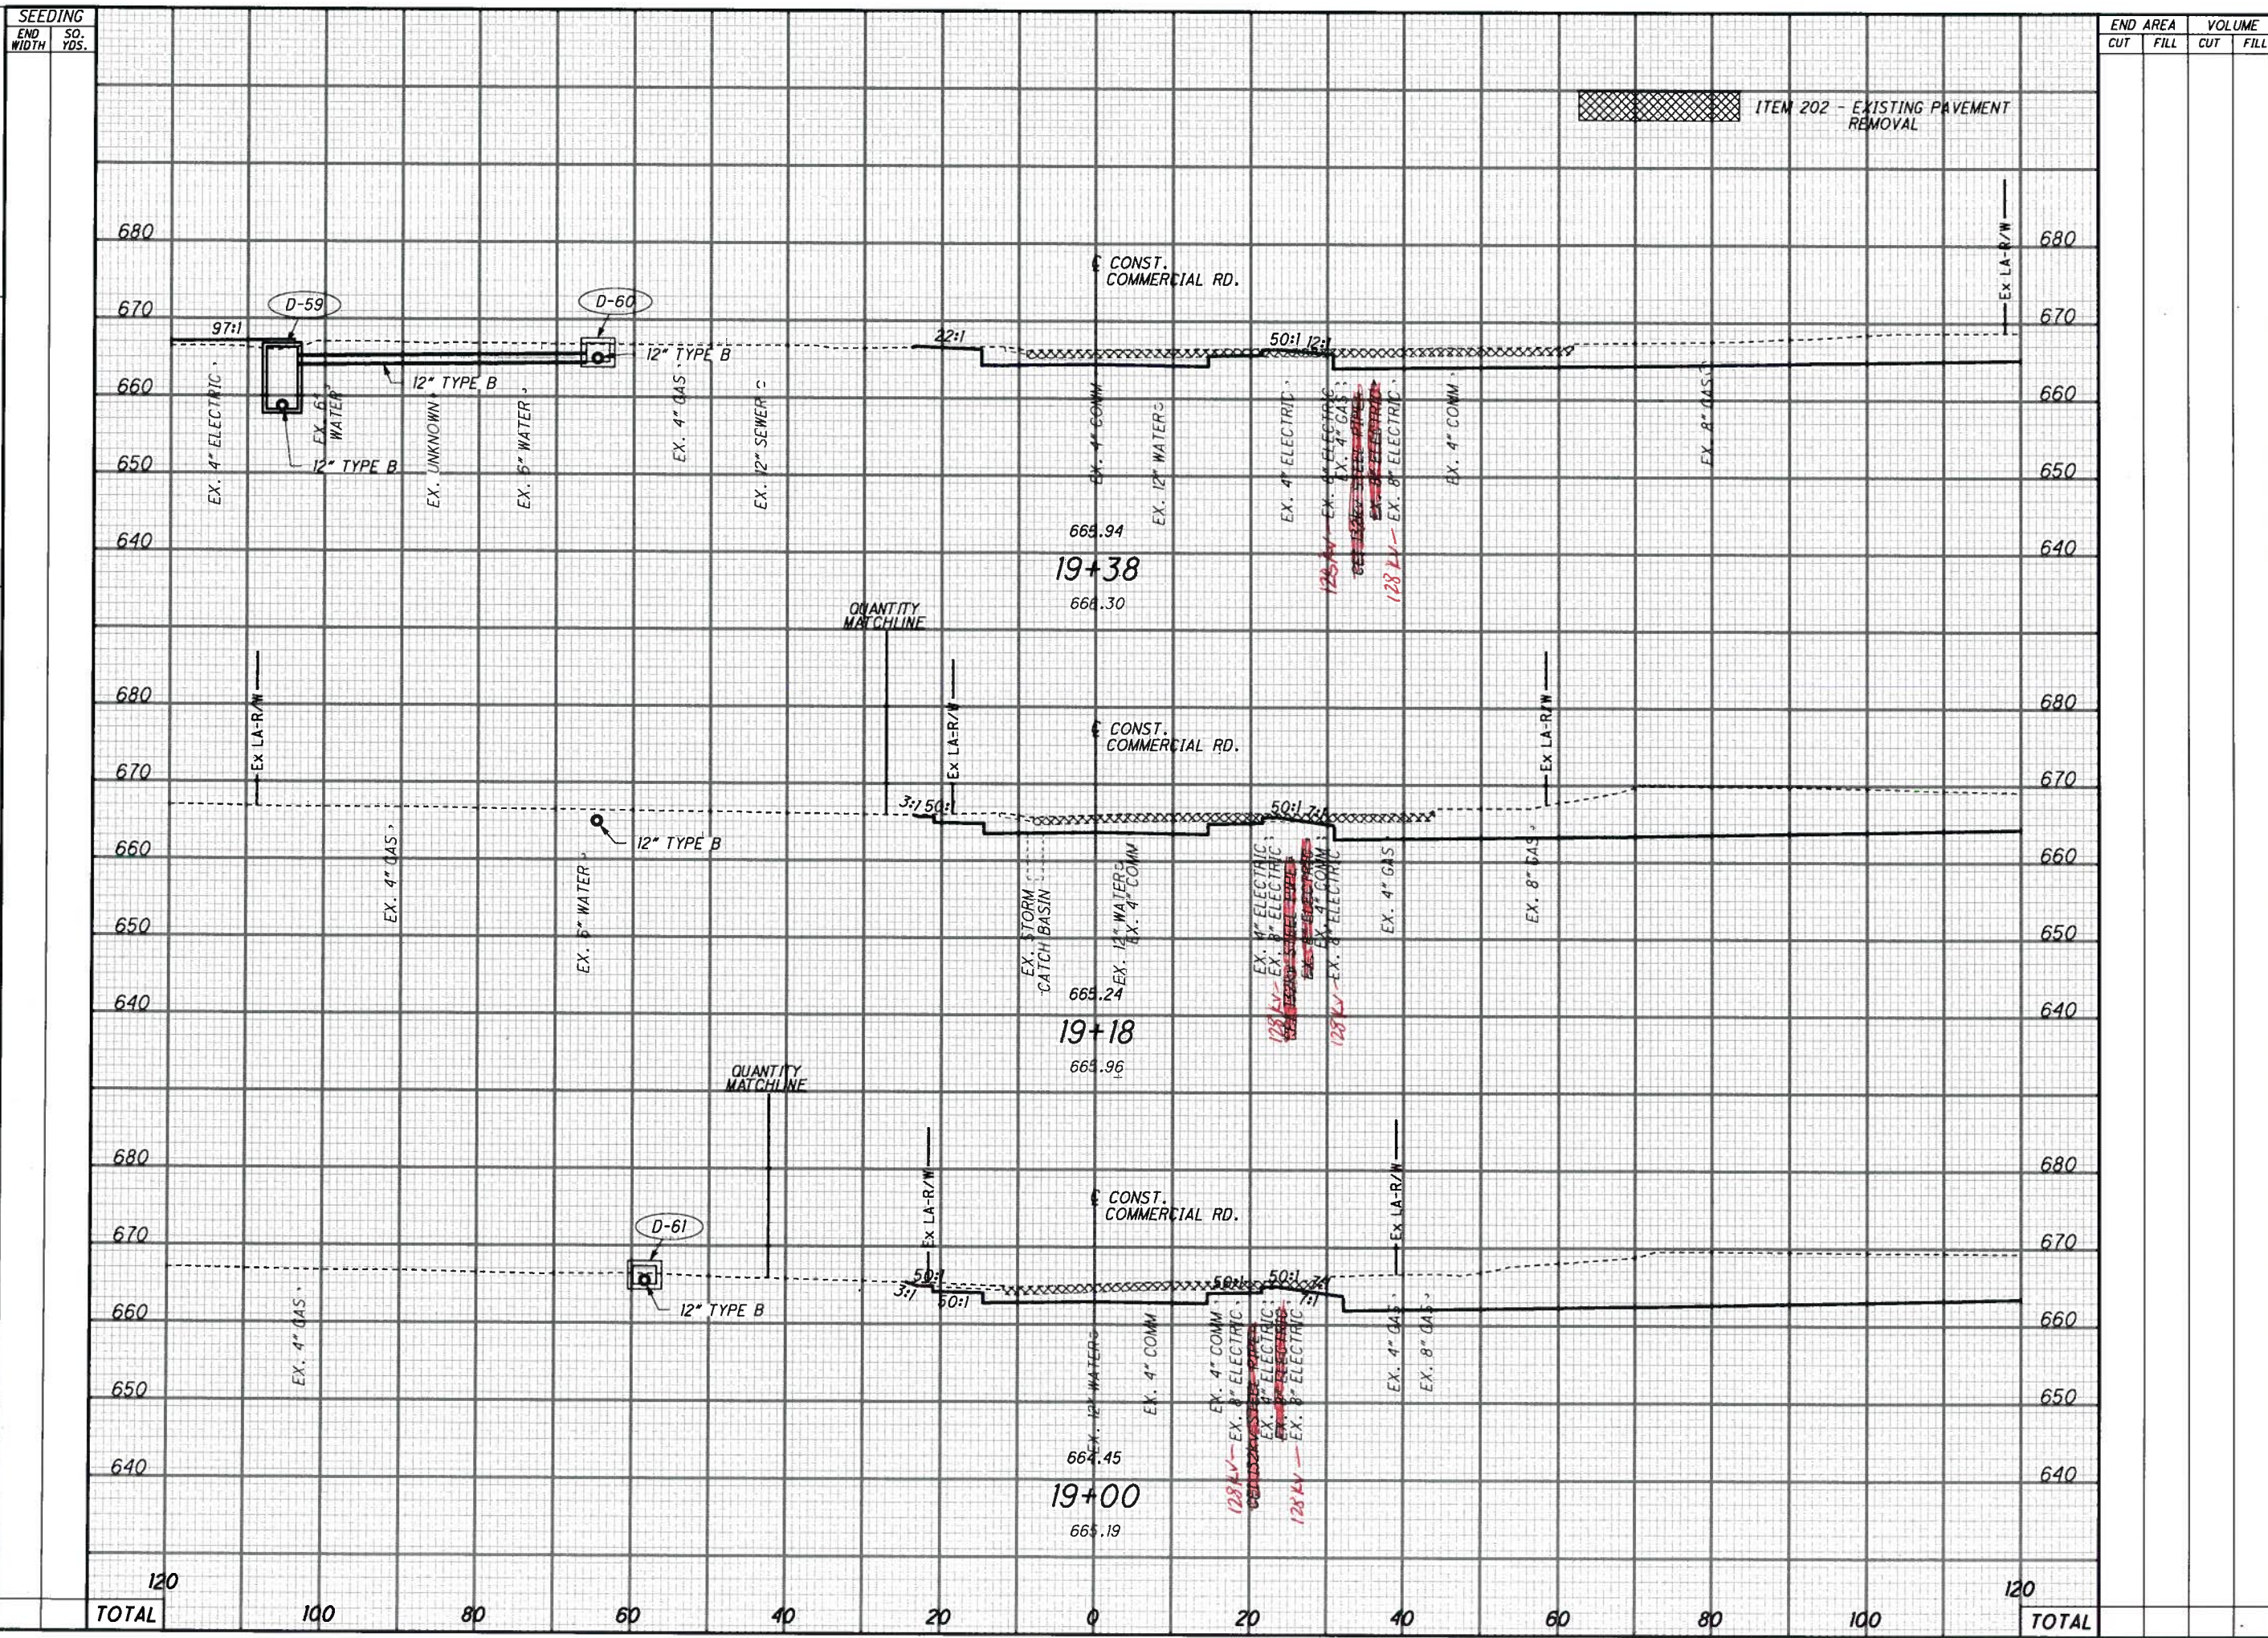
| SEEDING | |
|---|---|
| END WIDTH | SQ. YDS. |

| END AREA | | VOLUME | |
|---|---|---|---|
| CUT | FILL | CUT | FILL |

ITEM 202 - EXISTING PAVEMENT REMOVAL

680
670
660
650
640

D-59
D-60
97:1
12" TYPE B
12" TYPE B
12" TYPE B
EX. 4" ELECTRIC
EX. 6" WATER
EX. UNKNOWN
EX. 6" WATER
EX. 4" GAS
EX. 12" SEWER
℄ CONST. COMMERCIAL RD.
22:1
50:1
12:1
EX. 4" COMM
EX. 12" WATER
EX. 4" ELECTRIC
EX. 8" ELECTRIC
EX. 4" GAS
EX. 8" ELECTRIC
EX. 4" COMM
EX. 8" GAS
128 kV
128 kV
Ex LA-R/W
665.94
19+38
666.30

680
670
660
650
640

QUANTITY MATCHLINE
Ex LA-R/W
Ex LA-R/W
Ex LA-R/W
℄ CONST. COMMERCIAL RD.
3:1
50:1
50:1
7:1
12" TYPE B
EX. 4" GAS
EX. 6" WATER
EX. STORM CATCH BASIN
EX. 12" WATER
EX. 4" COMM
EX. 4" ELECTRIC
EX. 8" ELECTRIC
EX. 4" COMM
EX. 8" ELECTRIC
EX. 4" GAS
EX. 8" GAS
128 kV
128 kV
665.24
19+18
665.96

680
670
660
650
640

QUANTITY MATCHLINE
D-61
12" TYPE B
Ex LA-R/W
Ex LA-R/W
℄ CONST. COMMERCIAL RD.
50:1
3:1
50:1
50:1
50:1
7:1
EX. 4" GAS
EX. 12" WATER
EX. 4" COMM
EX. 4" COMM
EX. 8" ELECTRIC
EX. 4" ELECTRIC
EX. 8" ELECTRIC
EX. 4" GAS
EX. 8" GAS
128 kV
128 kV
664.45
19+00
665.19

120 100 80 60 40 20 0 20 40 60 80 100 120
TOTAL
TOTAL